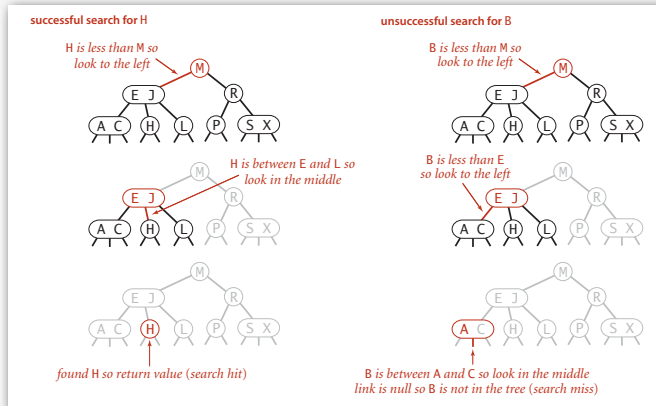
successful search for H

H is less than M so look to the left

M
E J
R
A C
H
L
P
S X

H is between E and L so look in the middle

M
E J
R
A C
H
L
P
S X

M
E J
R
A C
H
L
P
S X

found H so return value (search hit)

unsuccessful search for B

B is less than M so look to the left

M
E J
R
A C
H
L
P
S X

B is less than E so look to the left

M
E J
R
A C
H
L
P
S X

M
E J
R
A C
H
L
P
S X

B is between A and C so look in the middle link is null so B is not in the tree (search miss)